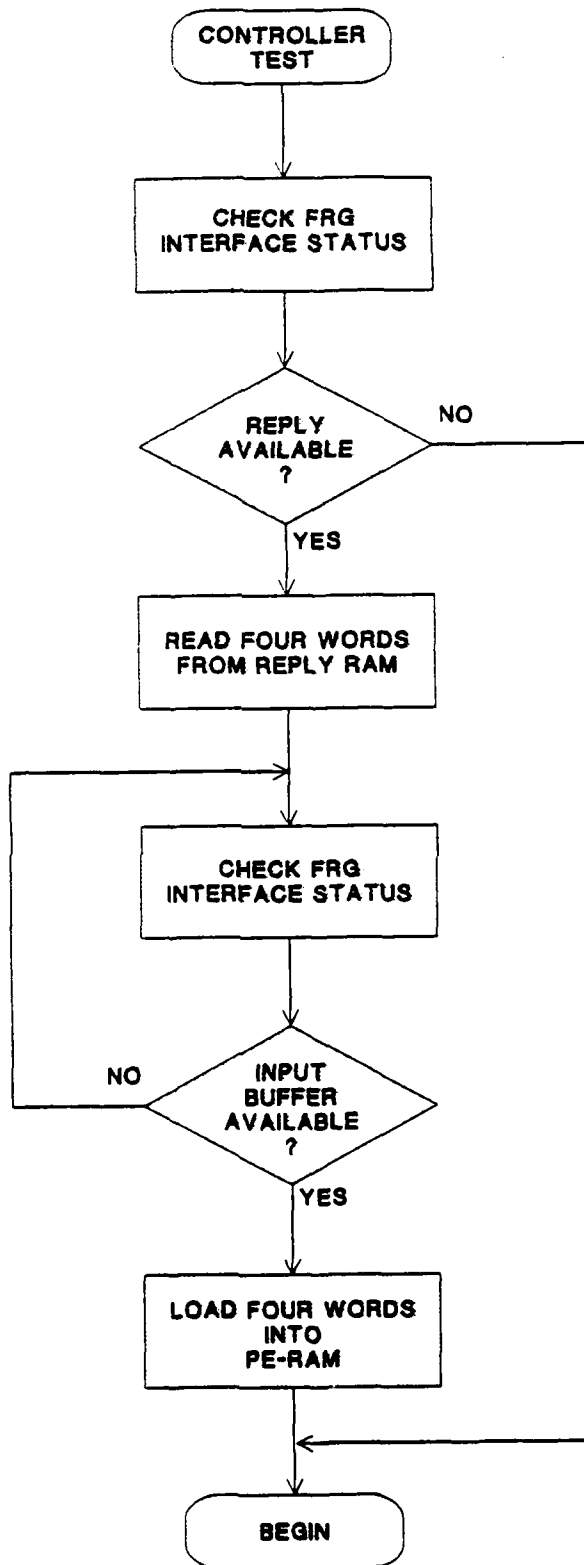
CONTROLLER TEST

CHECK FRG INTERFACE STATUS

REPLY AVAILABLE ?

NO

YES

READ FOUR WORDS FROM REPLY RAM

CHECK FRG INTERFACE STATUS

NO

INPUT BUFFER AVAILABLE ?

YES

LOAD FOUR WORDS INTO PE-RAM

BEGIN